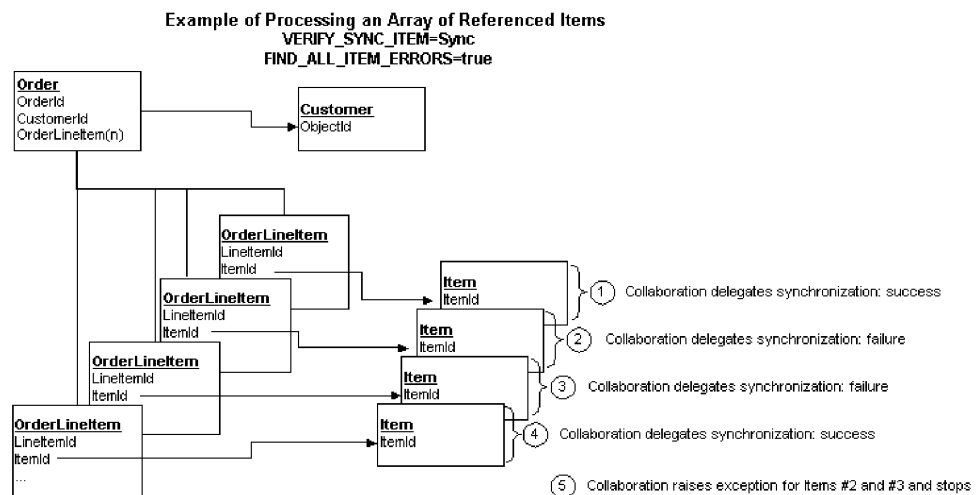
Example of Processing an Array of Referenced Items
VERIFY_SYNC_ITEM=Sync
FIND_ALL_ITEM_ERRORS=true

Order
OrderId
CustomerId
OrderLineItem(n)

Customer
ObjectId

OrderLineItem
LineItemId
ItemId

OrderLineItem
LineItemId
ItemId

OrderLineItem
LineItemId
ItemId

OrderLineItem
LineItemId
ItemId
...

Item
ItemId

Item
ItemId

Item
ItemId

Item
ItemId

1 Collaboration delegates synchronization: success

2 Collaboration delegates synchronization: failure

3 Collaboration delegates synchronization: failure

4 Collaboration delegates synchronization: success

5 Collaboration raises exception for Items #2 and #3 and stops